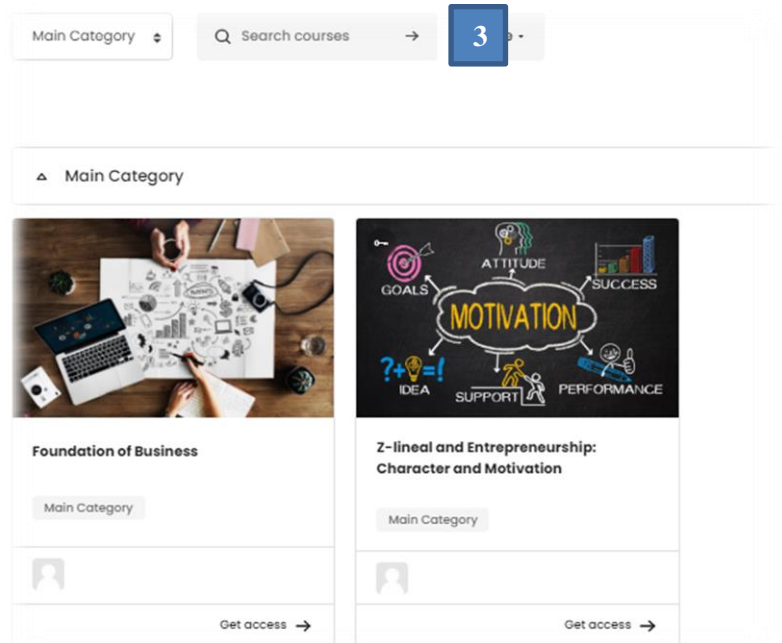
Main Category

Search courses →

3

Main Category

GOALS ATTITUDE SUCCESS MOTIVATION IDEA SUPPORT PERFORMANCE

Foundation of Business

Main Category

Get access →

Z-lineal and Entrepreneurship: Character and Motivation

Main Category

Get access →